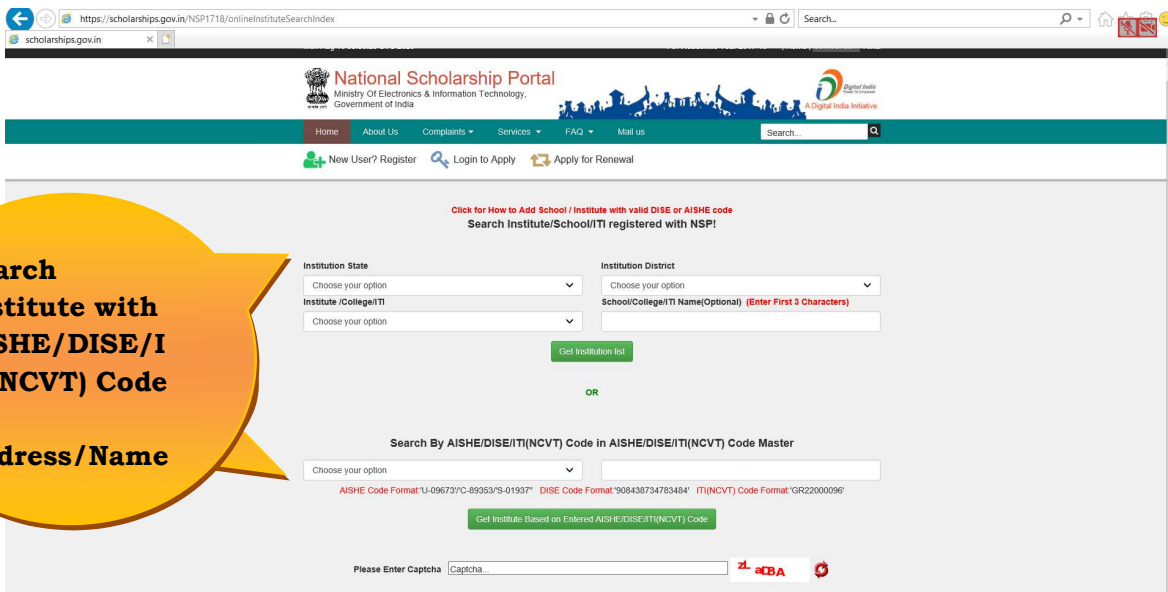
https://scholarships.gov.in/NSP1718/onlineInstituteSearchIndex

Search...

scholarships.gov.in

National Scholarship Portal
Ministry Of Electronics & Information Technology, Government of India

Digital India
A Digital India Initiative

Home About Us Complaints ▾ Services ▾ FAQ ▾ Mail us

Search...

New User? Register Login to Apply Apply for Renewal

arch
titute with
SHE/DISE/I
NCVT) Code

dress/Name

Click for How to Add School / Institute with valid DISE or AISHE code
Search Institute/School/ITI registered with NSP!

Institution State
Choose your option
Institution District
Choose your option
Institute /College/ITI
Choose your option
School/College/ITI Name(Optional) (Enter First 3 Characters)

Get Institution list

OR

Search By AISHE/DISE/ITI(NCVT) Code in AISHE/DISE/ITI(NCVT) Code Master

Choose your option

AISHE Code Format:'U-09673'/'C-89353'/'S-01937' DISE Code Format:'908438734783484' ITI(NCVT) Code Format:'GR22000096'

Get Institute Based on Entered AISHE/DISE/ITI(NCVT) Code

Please Enter Captcha Captcha...

zL aDBA